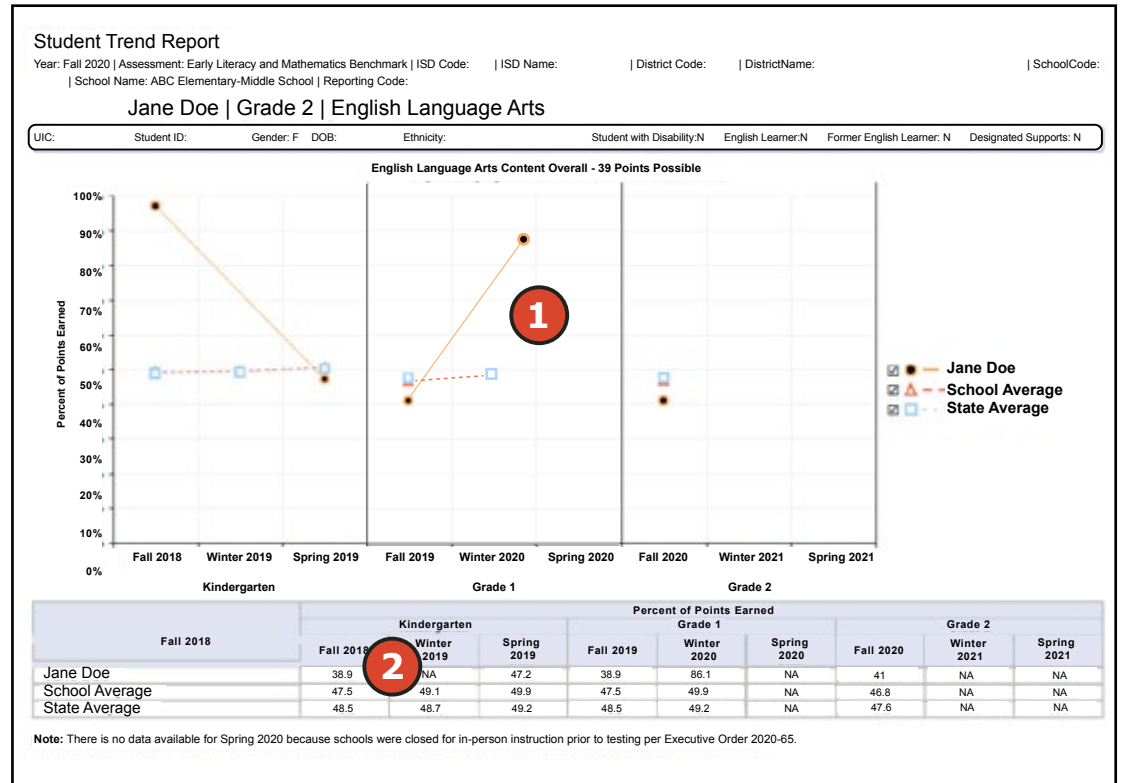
Student Trend Report

Year: Fall 2020 | Assessment: Early Literacy and Mathematics Benchmark | ISD Code: | ISD Name: | District Code: | DistrictName: | SchoolCode: | School Name: ABC Elementary-Middle School | Reporting Code:

Jane Doe | Grade 2 | English Language Arts

UIC: Student ID: Gender: F DOB: Ethnicity: Student with Disability:N English Learner:N Former English Learner: N Designated Supports: N

English Language Arts Content Overall - 39 Points Possible

100%
90%
80%
70%
60%
50%
40%
30%
20%
10%
0%

Percent of Points Earned

1

Fall 2018 Winter 2019 Spring 2019 Fall 2019 Winter 2020 Spring 2020 Fall 2020 Winter 2021 Spring 2021

Kindergarten Grade 1 Grade 2

Jane Doe
School Average
State Average

| Fall 2018 | Percent of Points Earned | | | | | | | | |
|---|---|---|---|---|---|---|---|---|---|
| | Kindergarten | | | Grade 1 | | | Grade 2 | | |
| | Fall 2018 | Winter 2019 | Spring 2019 | Fall 2019 | Winter 2020 | Spring 2020 | Fall 2020 | Winter 2021 | Spring 2021 |
| Jane Doe | 38.9 | NA | 47.2 | 38.9 | 86.1 | NA | 41 | NA | NA |
| School Average | 47.5 | 49.1 | 49.9 | 47.5 | 49.9 | NA | 46.8 | NA | NA |
| State Average | 48.5 | 48.7 | 49.2 | 48.5 | 49.2 | NA | 47.6 | NA | NA |

2

Note: There is no data available for Spring 2020 because schools were closed for in-person instruction prior to testing per Executive Order 2020-65.